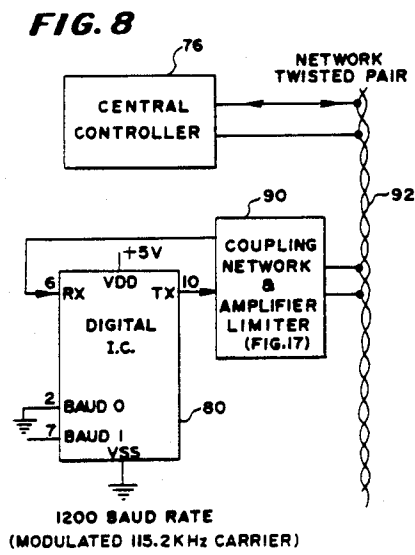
FIG. 8

76

NETWORK TWISTED PAIR

CENTRAL CONTROLLER

90

92

+5V

VDD

COUPLING NETWORK & AMPLIFIER LIMITER (FIG.17)

6

RX

10

TX

DIGITAL I.C.

2

BAUD 0

7

BAUD 1

80

VSS

1200 BAUD RATE
(MODULATED 115.2KHz CARRIER)